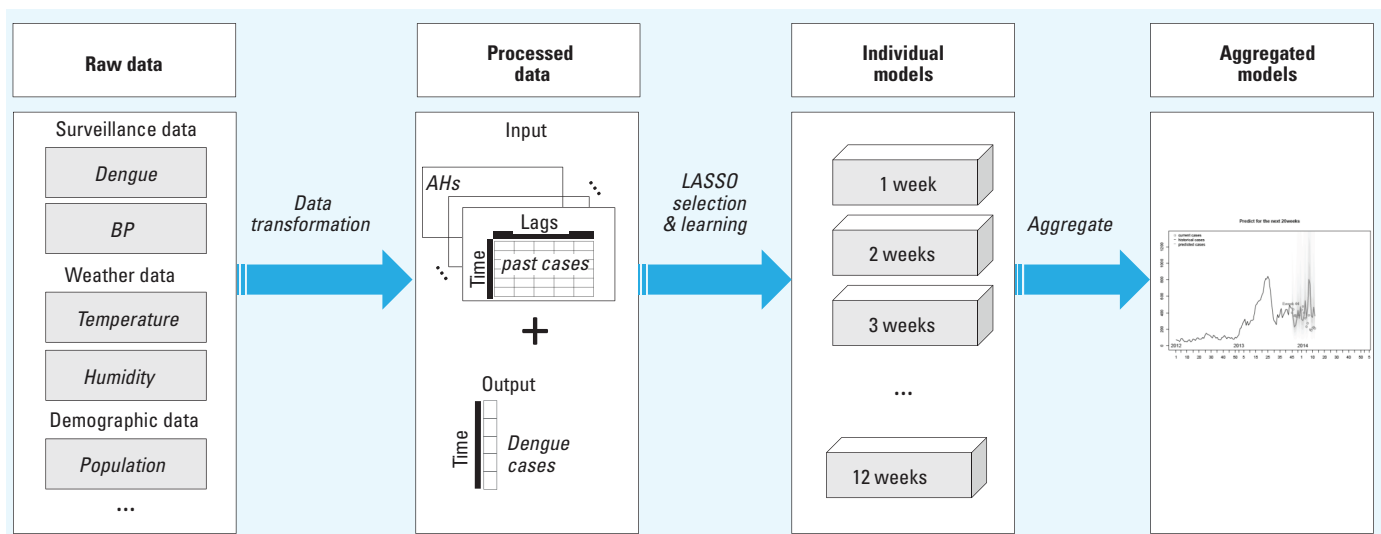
Raw data

Surveillance data

Dengue

BP

Weather data

Temperature

Humidity

Demographic data

Population

...

Data transformation

Processed data

Input

AHs

...

Lags

Time

past cases

...

+

Output

Time

Dengue cases

LASSO selection & learning

Individual models

1 week

2 weeks

3 weeks

...

12 weeks

Aggregate

Aggregated models

Predict for the next 20weeks

current cases
historical cases
predicted cases

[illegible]

2012

2013

2014